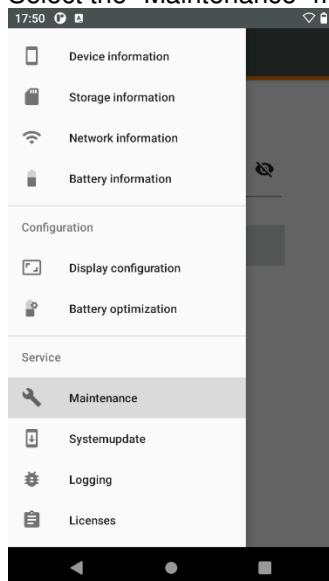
Select the "Maintenance" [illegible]

17:50

Device information

Storage information

Network information

Battery information

Configuration

Display configuration

Battery optimization

Service

Maintenance

Systemupdate

Logging

Licenses